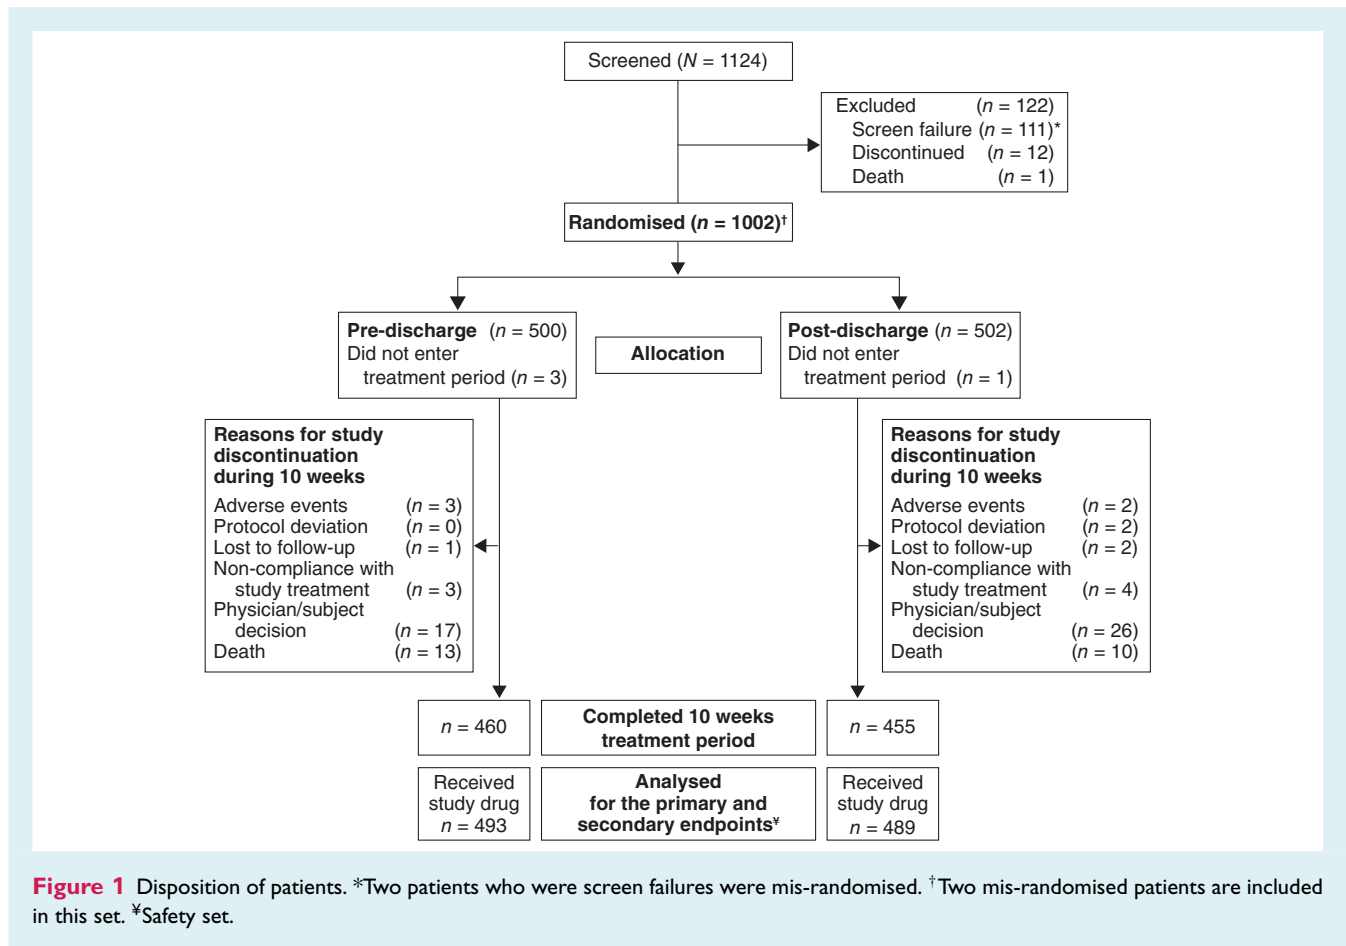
Screened ($N$ = 1124)

Excluded ($n$ = 122)
Screen failure ($n$ = 111)*
Discontinued ($n$ = 12)
Death ($n$ = 1)

Randomised ($n$ = 1002)†

Pre-discharge ($n$ = 500)
Did not enter treatment period ($n$ = 3)

Allocation

Post-discharge ($n$ = 502)
Did not enter treatment period ($n$ = 1)

Reasons for study discontinuation during 10 weeks
Adverse events ($n$ = 3)
Protocol deviation ($n$ = 0)
Lost to follow-up ($n$ = 1)
Non-compliance with study treatment ($n$ = 3)
Physician/subject decision ($n$ = 17)
Death ($n$ = 13)

Reasons for study discontinuation during 10 weeks
Adverse events ($n$ = 2)
Protocol deviation ($n$ = 2)
Lost to follow-up ($n$ = 2)
Non-compliance with study treatment ($n$ = 4)
Physician/subject decision ($n$ = 26)
Death ($n$ = 10)

$n$ = 460

Completed 10 weeks treatment period

$n$ = 455

Received study drug $n$ = 493

Analysed for the primary and secondary endpoints¥

Received study drug $n$ = 489

Figure 1 Disposition of patients. *Two patients who were screen failures were mis-randomised. †Two mis-randomised patients are included in this set. ¥Safety set.